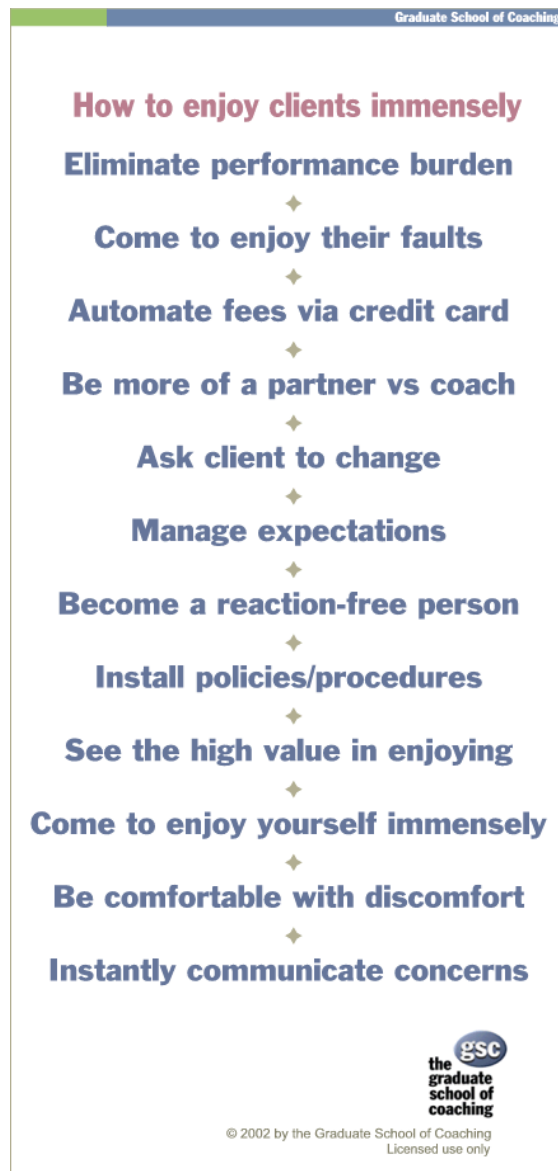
Graduate School of Coaching

How to enjoy clients immensely

Eliminate performance burden

Come to enjoy their faults

Automate fees via credit card

Be more of a partner vs coach

Ask client to change

Manage expectations

Become a reaction-free person

Install policies/procedures

See the high value in enjoying

Come to enjoy yourself immensely

Be comfortable with discomfort

Instantly communicate concerns

gsc
the graduate school of coaching

© 2002 by the Graduate School of Coaching
Licensed use only